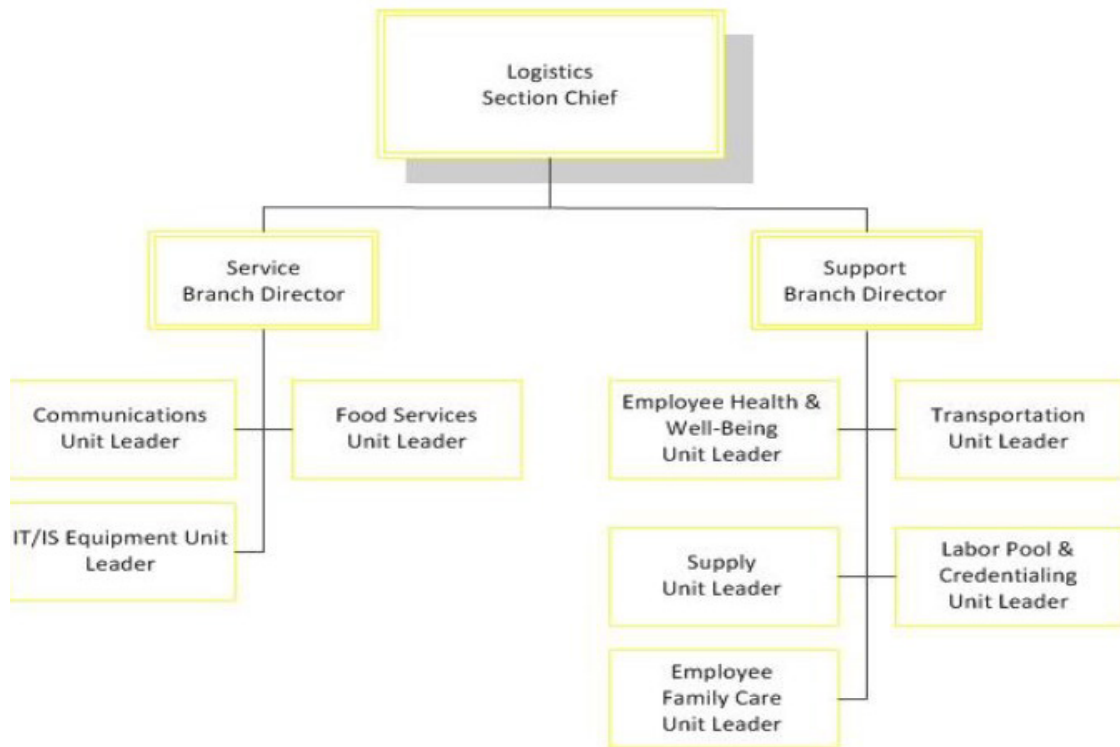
Logistics
Section Chief

Service
Branch Director

Support
Branch Director

Communications
Unit Leader

Food Services
Unit Leader

IT/IS Equipment Unit
Leader

Employee Health &
Well-Being
Unit Leader

Transportation
Unit Leader

Supply
Unit Leader

Labor Pool &
Credentialing
Unit Leader

Employee
Family Care
Unit Leader